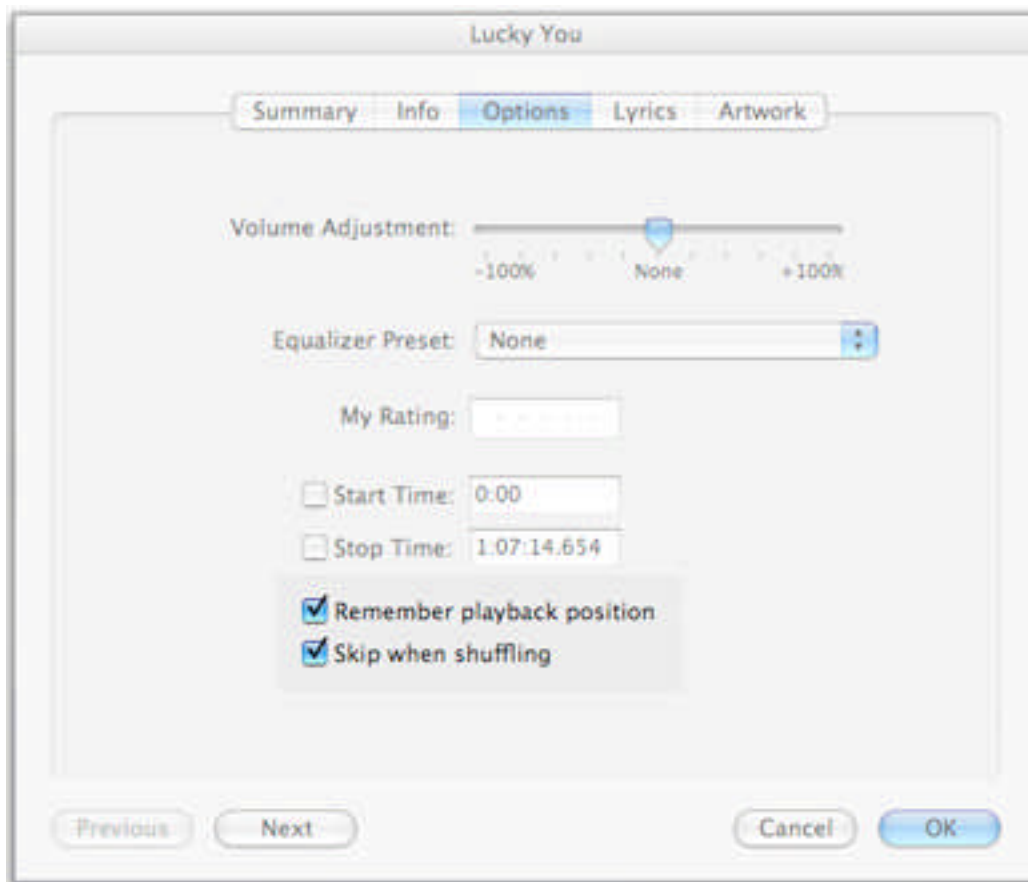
Lucky You

Summary Info Options Lyrics Artwork

Volume Adjustment:

-100% None +100%

Equalizer Preset: None

My Rating:

Start Time: 0:00

Stop Time: 1:07:14.654

Remember playback position

Skip when shuffling

Previous Next Cancel OK